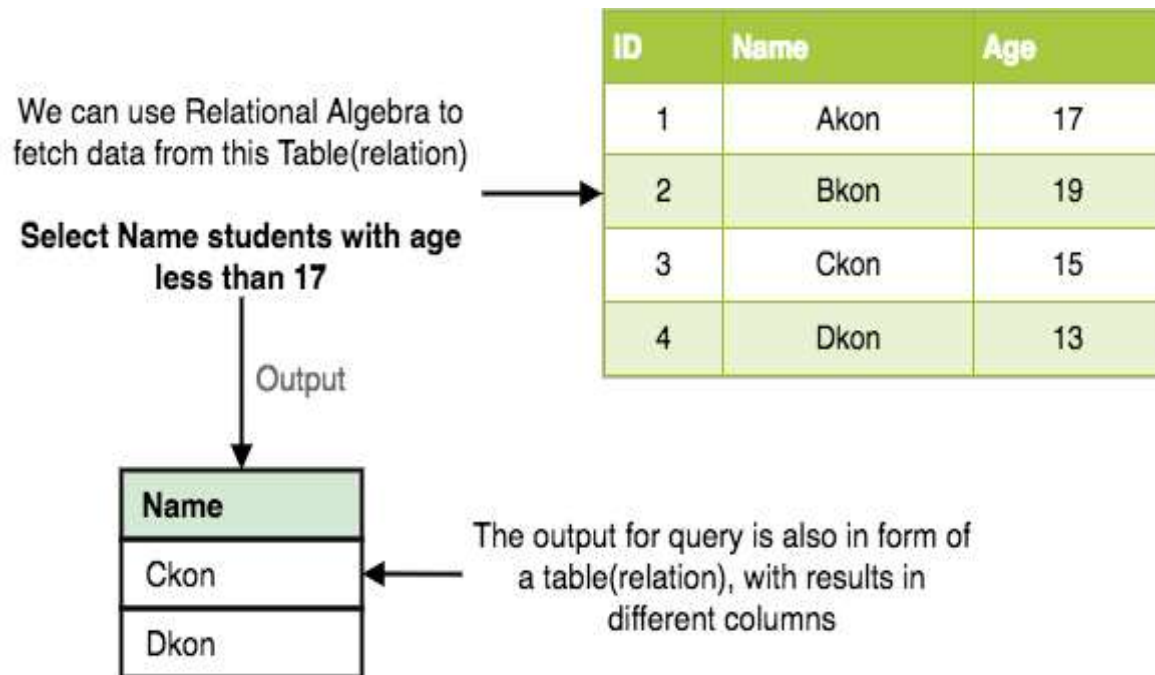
We can use Relational Algebra to fetch data from this Table(relation)

| ID | Name | Age |
|---|---|---|
| 1 | Akon | 17 |
| 2 | Bkon | 19 |
| 3 | Ckon | 15 |
| 4 | Dkon | 13 |

**Select Name students with age less than 17**

Output

| Name |
|---|
| Ckon |
| Dkon |

The output for query is also in form of a table(relation), with results in different columns